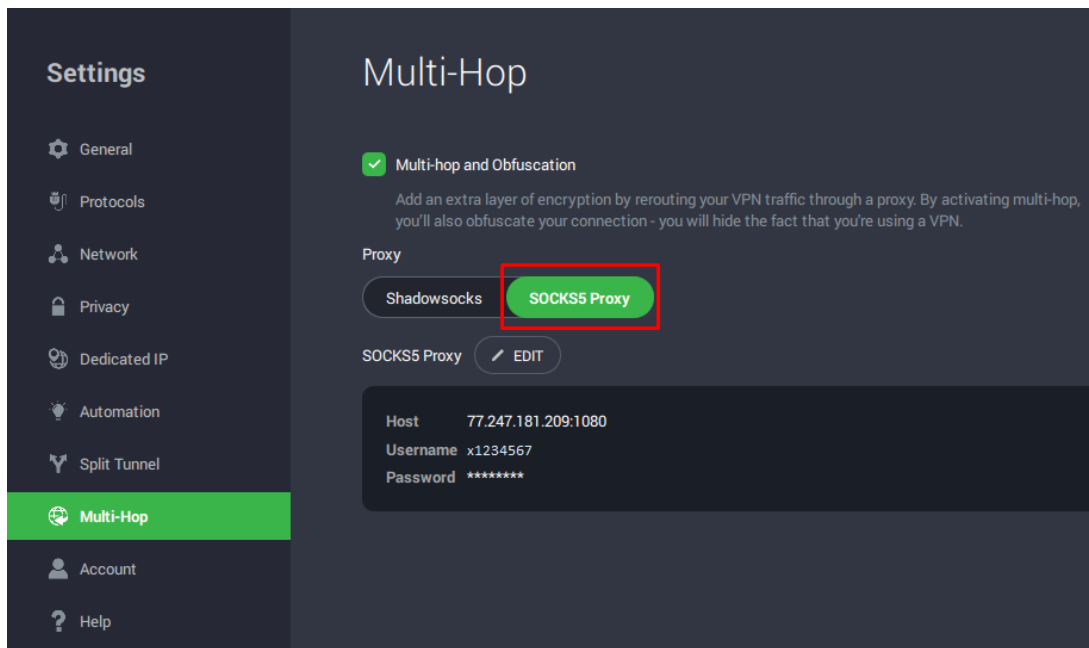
Settings

General
Protocols
Network
Privacy
Dedicated IP
Automation
Split Tunnel
Multi-Hop
Account
Help

Multi-Hop

Multi-hop and Obfuscation

Add an extra layer of encryption by rerouting your VPN traffic through a proxy. By activating multi-hop, you'll also obfuscate your connection - you will hide the fact that you're using a VPN.

Proxy

Shadowsocks
SOCKS5 Proxy

SOCKS5 Proxy
EDIT

| Host | 77.247.181.209:1080 |
|---|---|
| Username | x1234567 |
| Password | ******** |